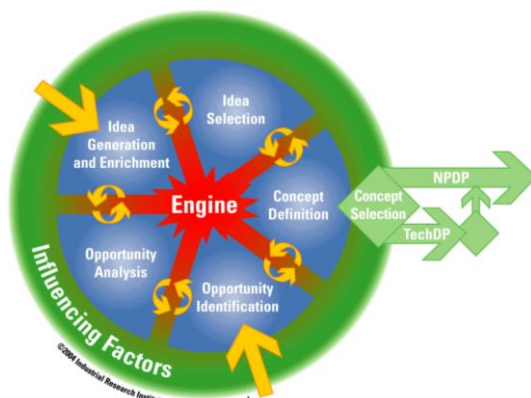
Idea Selection

Idea Generation and Enrichment

Engine

Concept Definition

Opportunity Analysis

Opportunity Identification

Concept Selection

NPDP

TechDP

Influencing Factors

©2004 Industrial Research Insti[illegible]